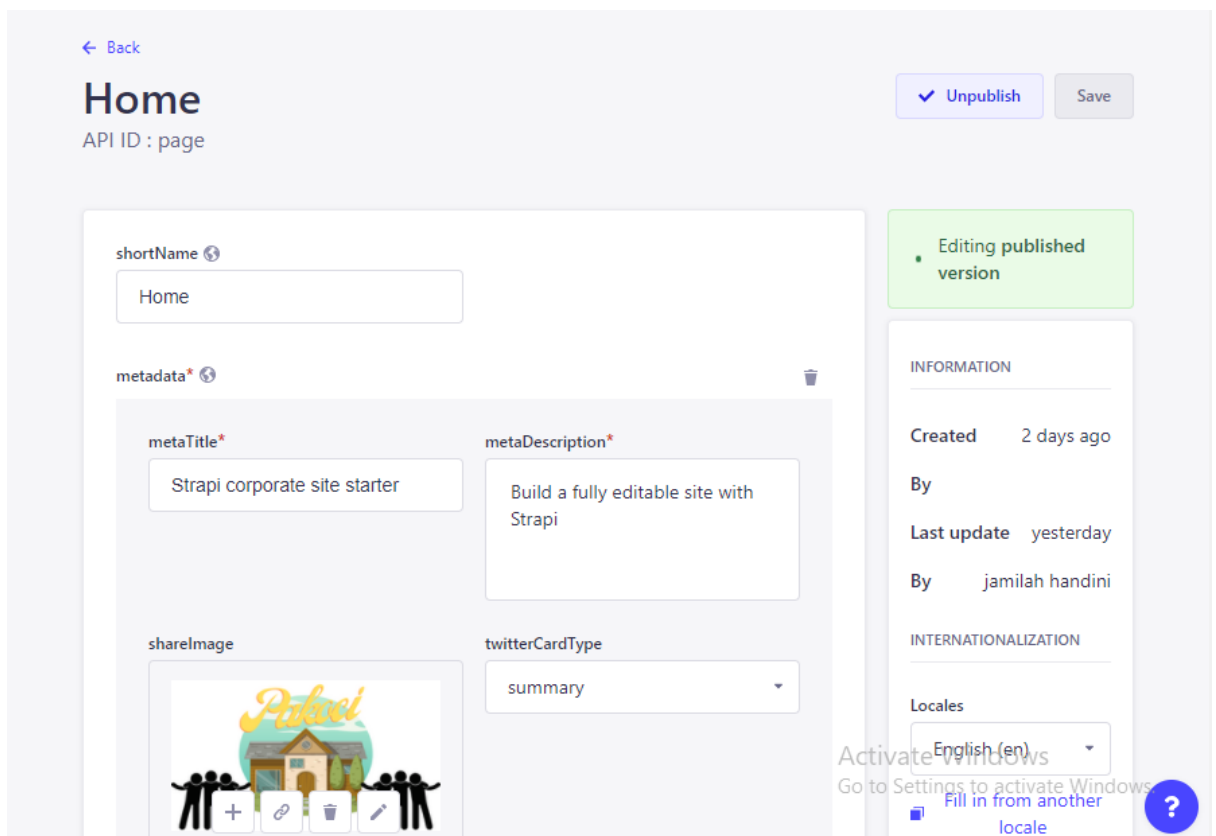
← Back

Home

API ID : page

Unpublish

Save

shortName

Home

metadata*

metaTitle*

Strapi corporate site starter

metaDescription*

Build a fully editable site with Strapi

shareImage

Pakai

twitterCardType

summary

Editing published version

INFORMATION

Created 2 days ago

By

Last update yesterday

By jamilah handini

INTERNATIONALIZATION

Locales

English (en)

Fill in from another locale

Activate Windows

Go to Settings to activate Windows.

?